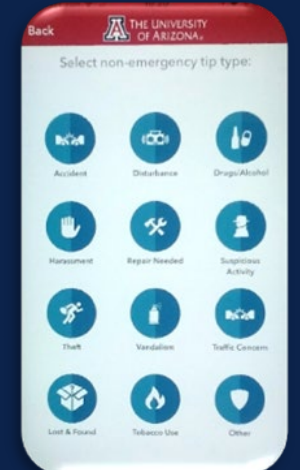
Back

A THE UNIVERSITY OF ARIZONA.

Select non-emergency tip type:

Accident
Disturbance
Drugs/Alcohol
Harassment
Repair Needed
Suspicious Activity
Theft
Vandalism
Traffic Concern
Lost & Found
Tobacco Use
Other